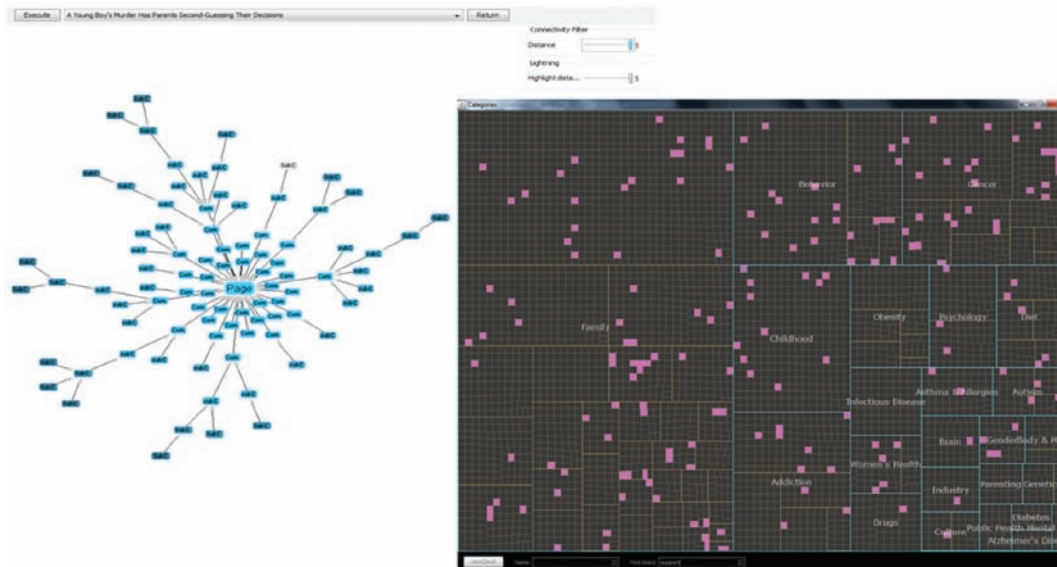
Execute
A Young Boy's Murder Has Parents Second-Guessing Their Decisions
Return

Connectivity Filter
Distance
5
Lightening
Highlight data...
5

Page
Com
SubC

Categories

Behavior
Cancer
Family
Childhood
Obesity
Psychology
Diet
Infectious Disease
Asthma & Allergies
Autism
Brain
GenderBody & H
Women's Health
Addiction
Industry
Parenting
Genetic
Drugs
Culture
Public Health
Mental
Diabetes
Alzheimer's Dis

Name:
Find Word: support